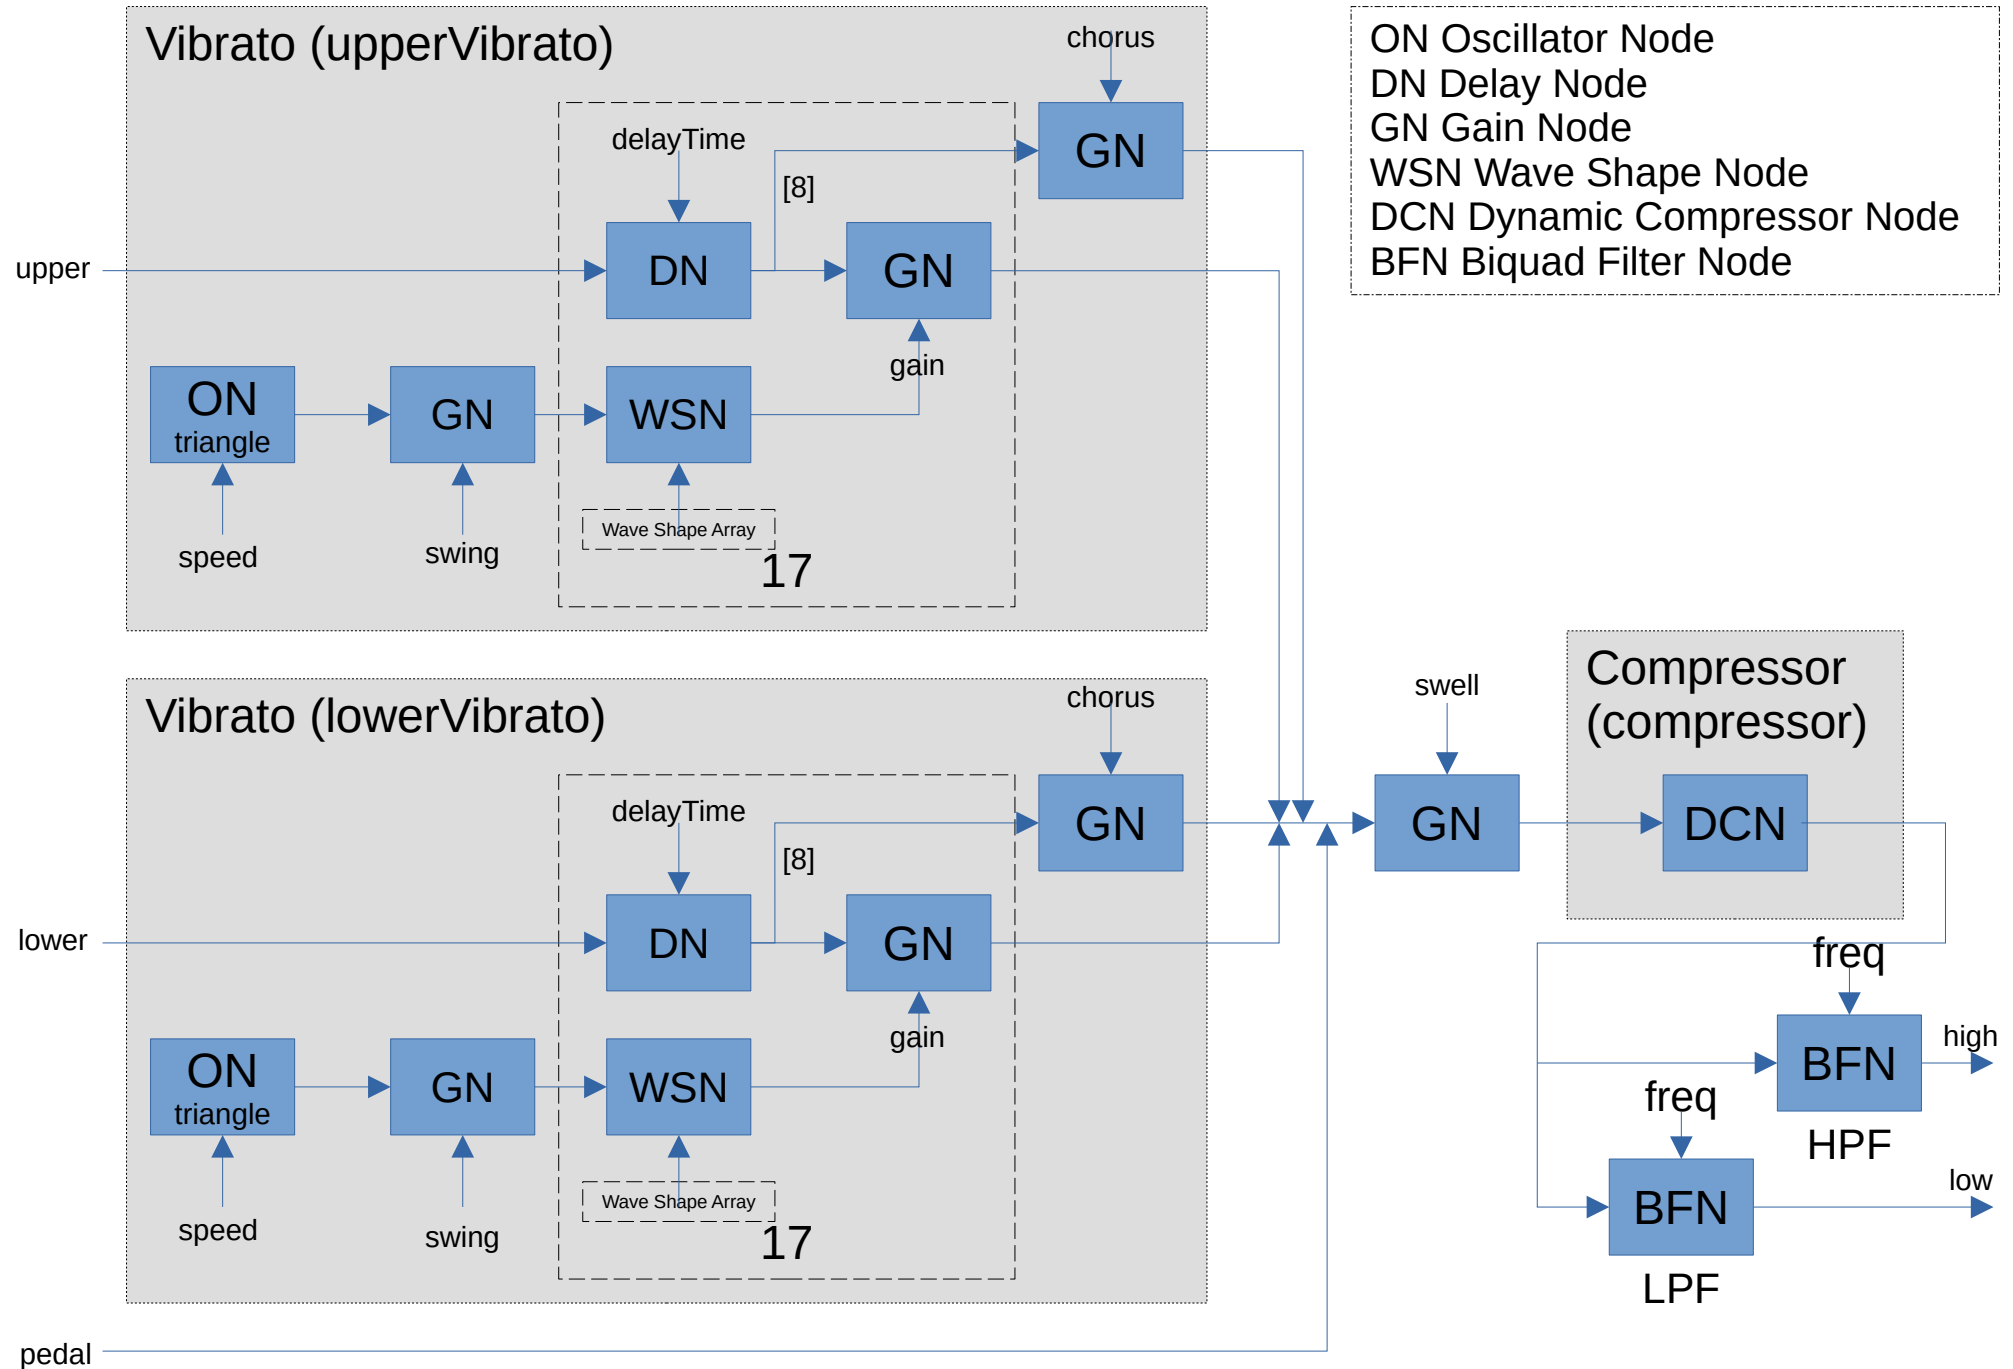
Vibrato (upperVibrato)

chorus

ON Oscillator Node
DN Delay Node
GN Gain Node
WSN Wave Shape Node
DCN Dynamic Compressor Node
BFN Biquad Filter Node

delayTime

GN

[8]

upper

DN

GN

gain

ON
triangle

GN

WSN

speed

swing

Wave Shape Array

17

Vibrato (lowerVibrato)

chorus

swell

Compressor
(compressor)

delayTime

GN

[8]

GN

DCN

lower

DN

GN

freq

gain

ON
triangle

GN

WSN

BFN

high

freq

HPF

speed

swing

Wave Shape Array

BFN

low

17

LPF

pedal